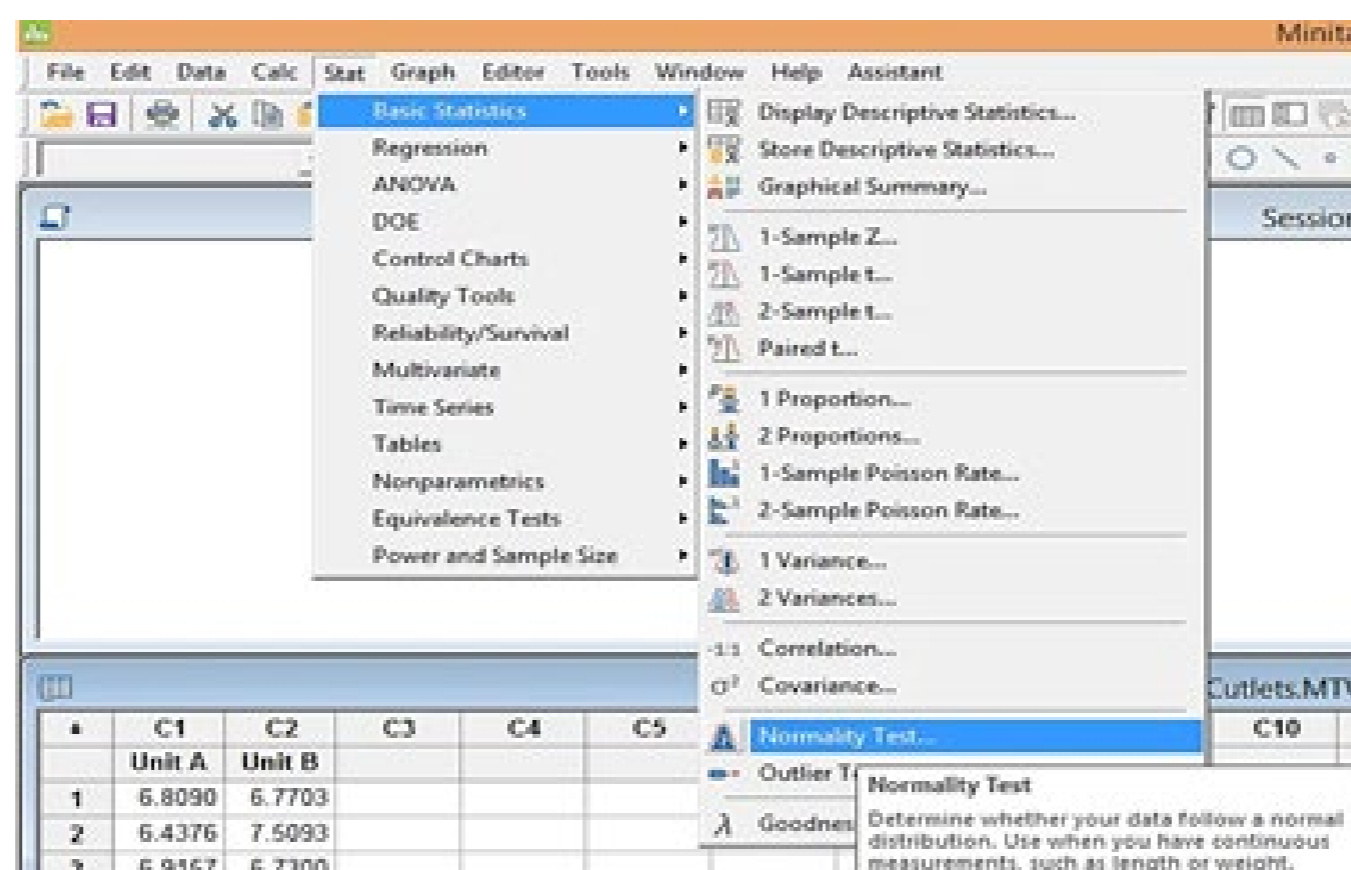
Minita

File Edit Data Calc Stat Graph Editor Tools Window Help Assistant

Basic Statistics
Regression
ANOVA
DOE
Control Charts
Quality Tools
Reliability/Survival
Multivariate
Time Series
Tables
Nonparametrics
Equivalence Tests
Power and Sample Size

Display Descriptive Statistics...
Store Descriptive Statistics...
Graphical Summary...
1-Sample Z...
1-Sample t...
2-Sample t...
Paired t...
1 Proportion...
2 Proportions...
1-Sample Poisson Rate...
2-Sample Poisson Rate...
1 Variance...
2 Variances...
Correlation...
Covariance...
Normality Test...
Outlier T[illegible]
Goodnes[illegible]

Session

Cutlets.MT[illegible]

Normality Test
Determine whether your data follow a normal distribution. Use when you have continuous measurements, such as length or weight.

| ↓ | C1 | C2 | C3 | C4 | C5 | C10 |
|---|---|---|---|---|---|---|
| | Unit A | Unit B | | | | |
| 1 | 6.8090 | 6.7703 | | | | |
| 2 | 6.4376 | 7.5093 | | | | |
| 3 | 6.9157 | 6.7300 | | | | |